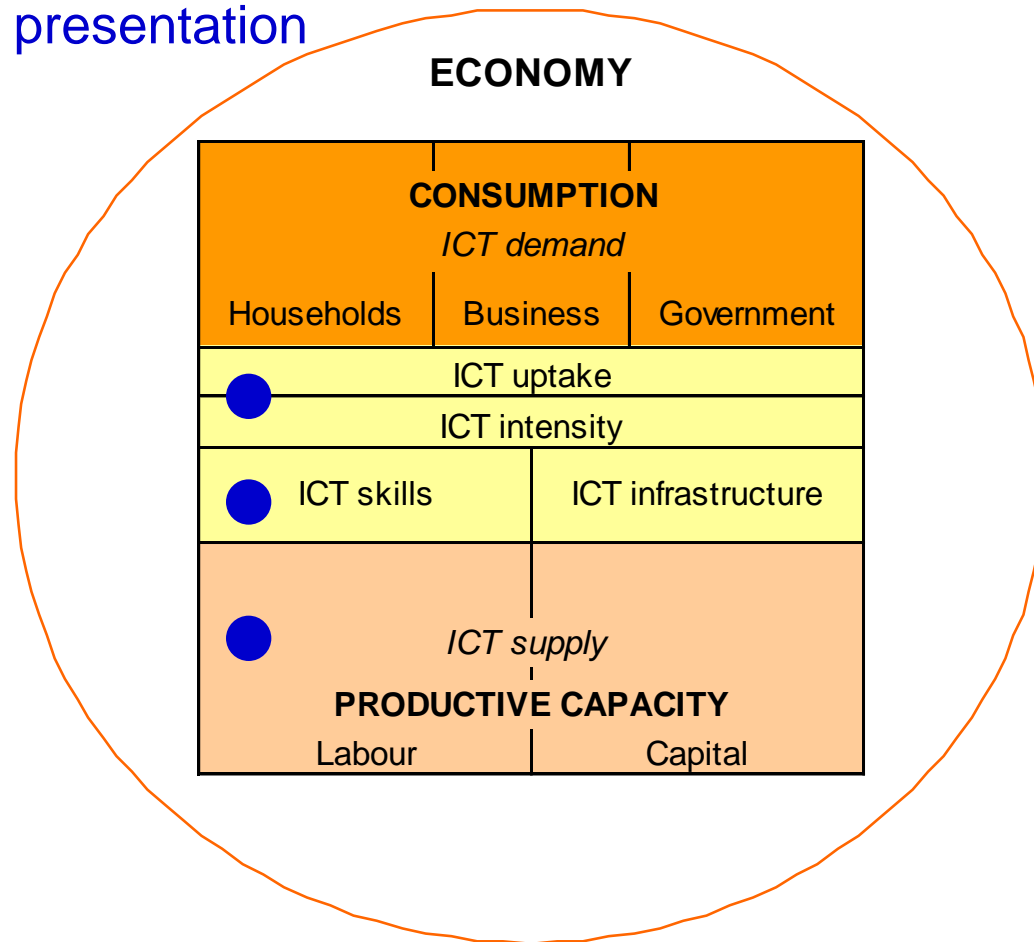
presentation

ECONOMY

CONSUMPTION
ICT demand

| Households | Business | Government |
|---|---|---|

ICT uptake

ICT intensity

| ICT skills | ICT infrastructure |
|---|---|

ICT supply

PRODUCTIVE CAPACITY

| Labour | Capital |
|---|---|